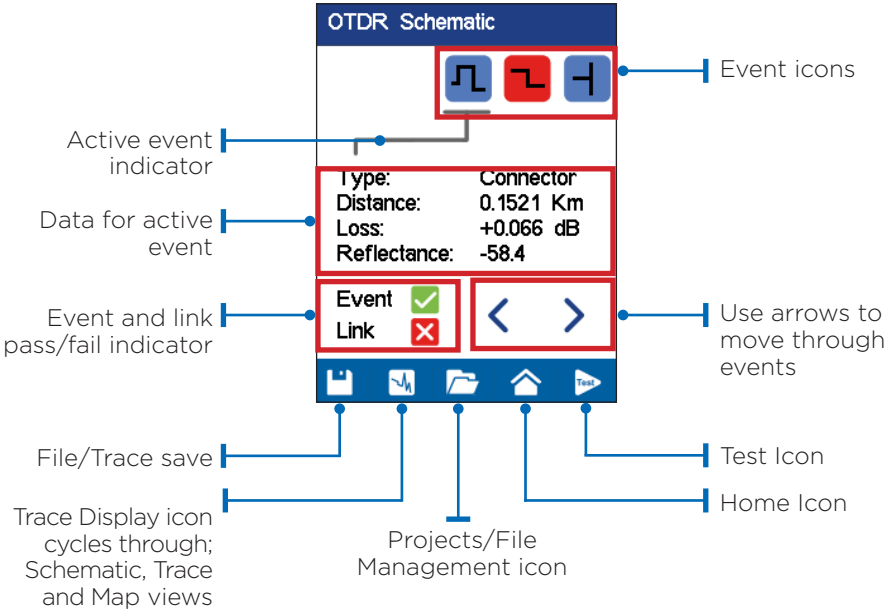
OTDR Schematic

Event icons

Active event indicator

Type: Connector
Distance: 0.1521 Km
Loss: +0.066 dB
Reflectance: -58.4

Data for active event

Event
Link

Event and link pass/fail indicator

Use arrows to move through events

Test

File/Trace save

Test Icon

Home Icon

Trace Display icon cycles through; Schematic, Trace and Map views

Projects/File Management icon